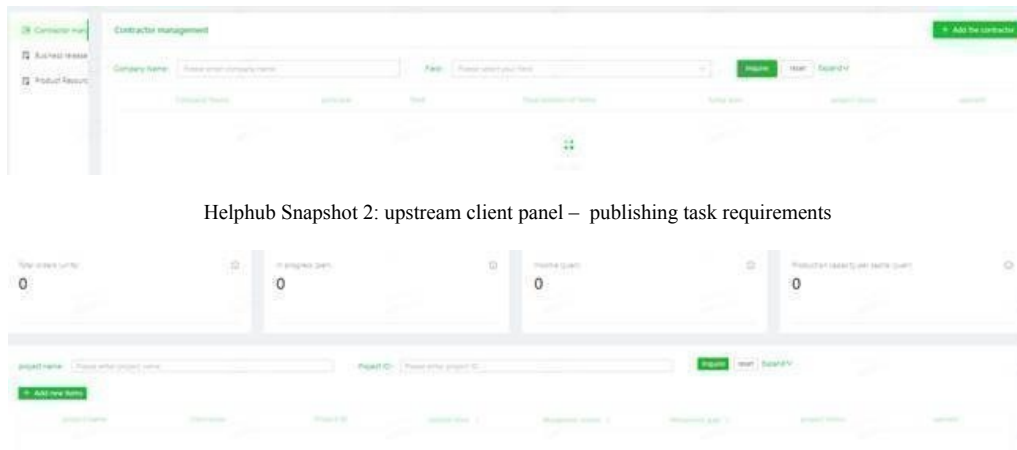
Contractor man

Business resea

Product Resourc

Contractor management

+ Add the contractor

Company Name: Please enter company name

Field: Please select your field

Inquire

reset

Expand

Company Name

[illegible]

Field

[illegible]

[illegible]

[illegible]

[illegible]

Helphub Snapshot 2: upstream client panel – publishing task requirements

Total orders (units)

0

In progress (pen)

0

Income (yuan)

0

Production capacity per batch (yuan)

0

project name: Please enter project name

Project ID: Please enter project ID

Inquire

reset

Expand

+ Add new items

project name

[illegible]

Project ID

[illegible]

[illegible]

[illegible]

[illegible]

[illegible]